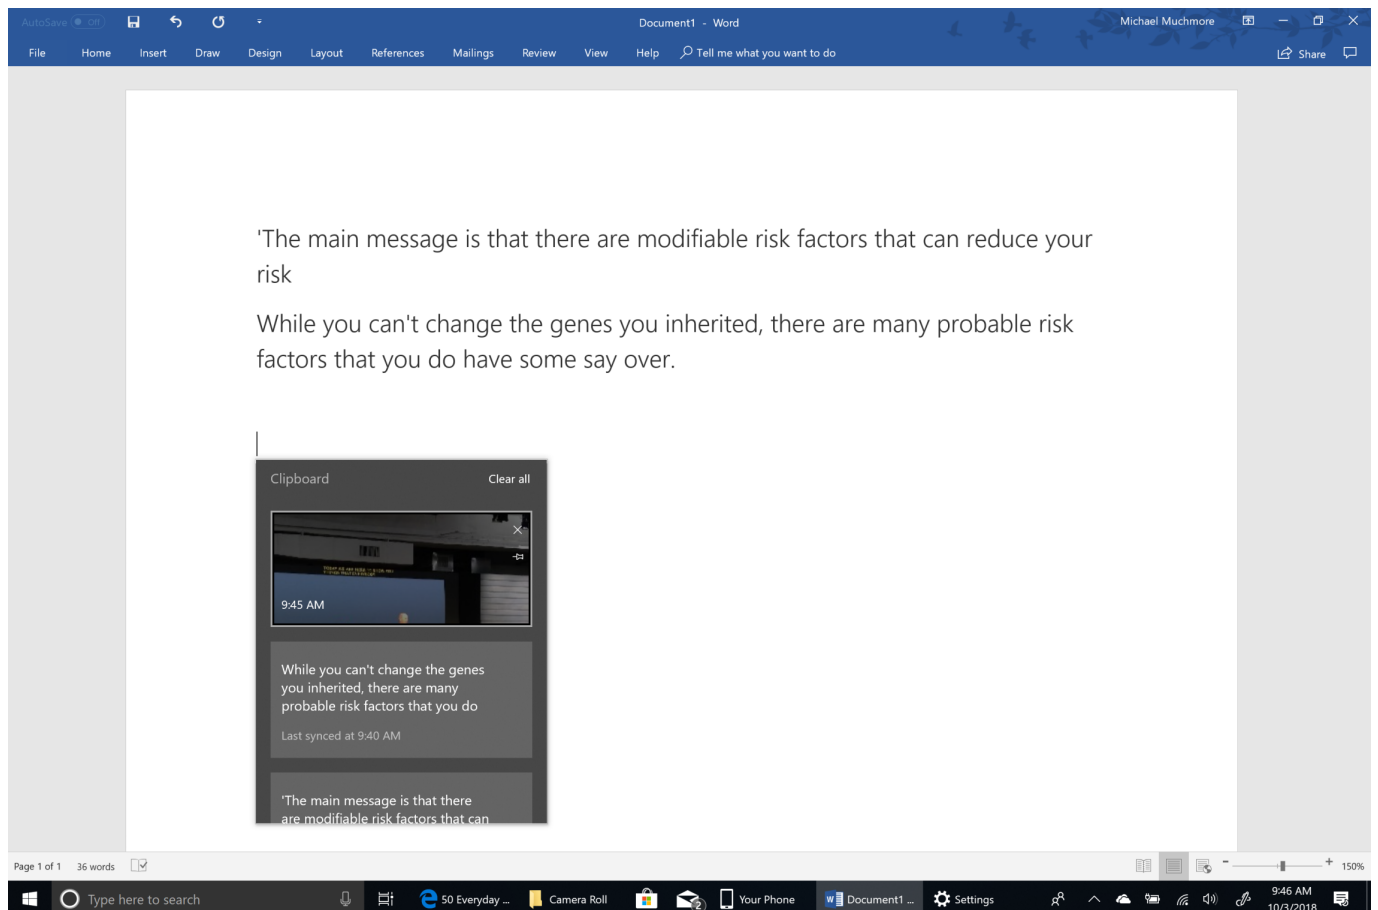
AutoSave Off

Document1 - Word

Michael Muchmore

File Home Insert Draw Design Layout References Mailings Review View Help Tell me what you want to do

Share

'The main message is that there are modifiable risk factors that can reduce your risk

While you can't change the genes you inherited, there are many probable risk factors that you do have some say over.

Clipboard Clear all

9:45 AM

While you can't change the genes you inherited, there are many probable risk factors that you do

Last synced at 9:40 AM

'The main message is that there are modifiable risk factors that can

Page 1 of 1 36 words

150%

Type here to search

50 Everyday ...

Camera Roll

Your Phone

Document1 ...

Settings

9:46 AM

10/3/2018